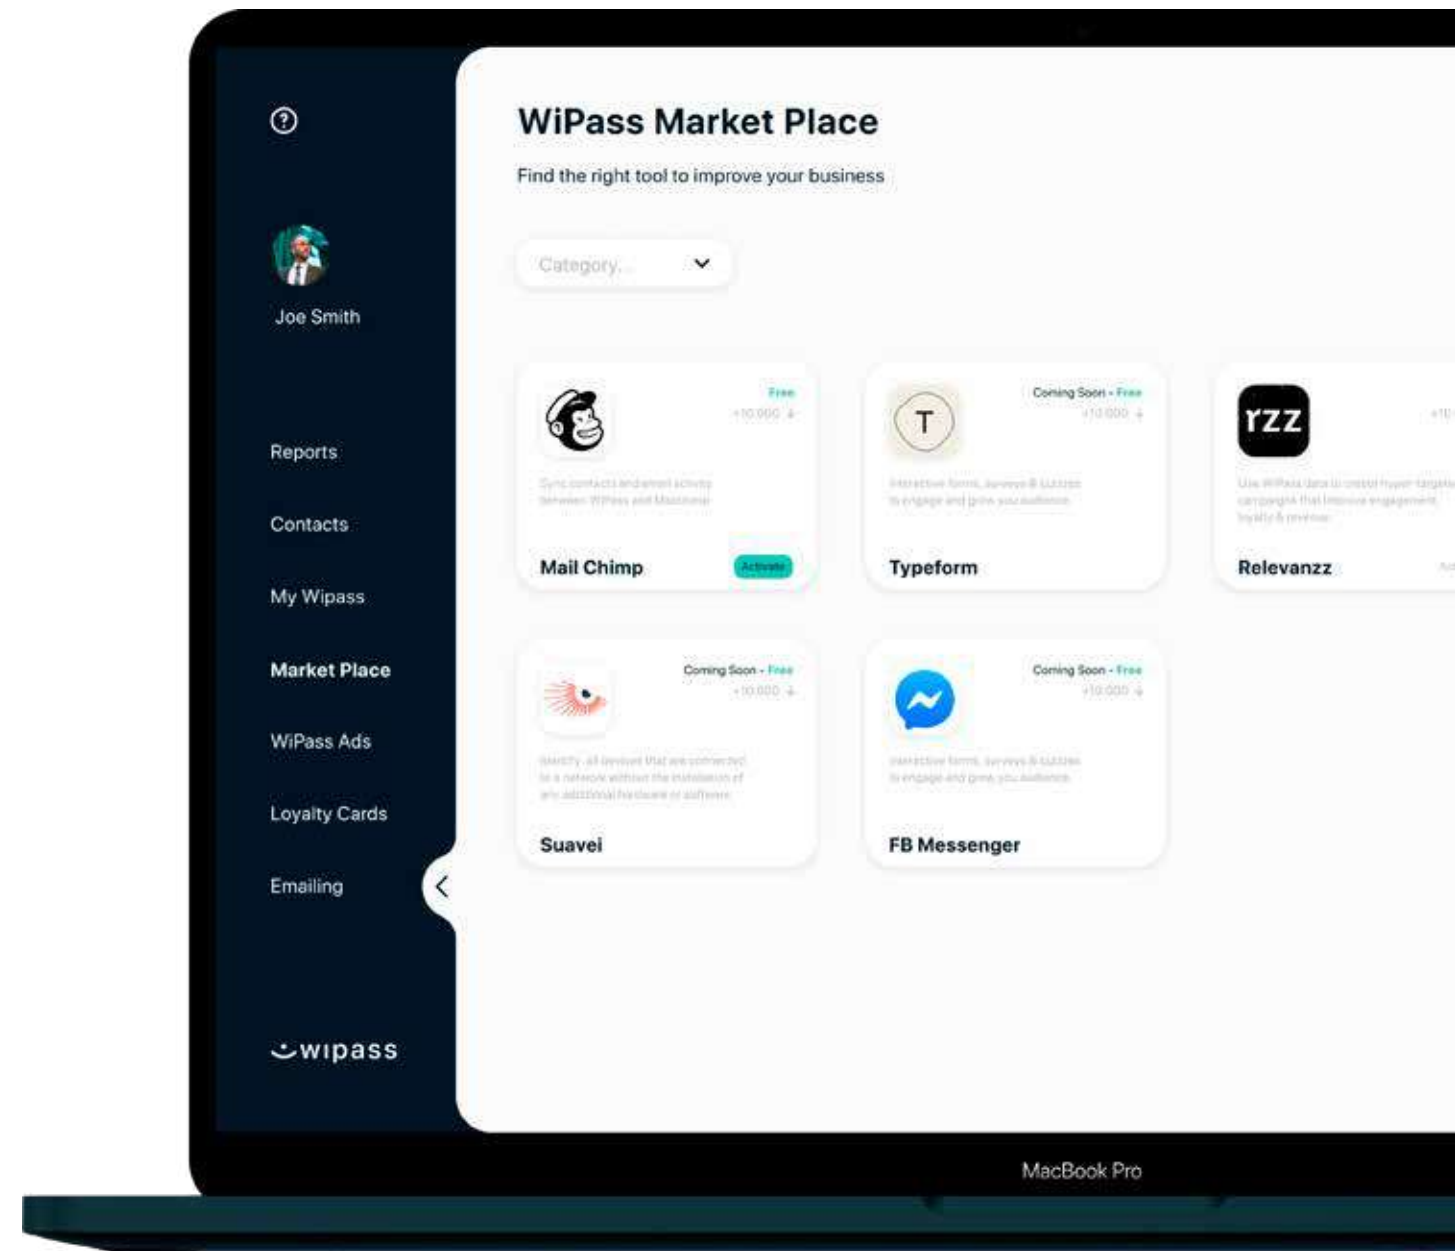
Joe Smith

Reports

Contacts

My Wipass

Market Place

WiPass Ads

Loyalty Cards

Emailing

wipass

WiPass Market Place

Find the right tool to improve your business

Category...

Free
+10.000

Sync contacts and email activity between WiPass and Mailchimp

Mail Chimp

Activate

Coming Soon - Free
+10.000

Interactive forms, surveys & quizzes to engage and grow you audience

Typeform

rzz

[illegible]

Use WiPass data to create hyper-targeted campaigns that improve engagement, loyalty & revenue

Relevanzz

Coming Soon - Free
+10.000

Identify all devices that are connected to a network without the installation of any additional hardware or software

Suavei

Coming Soon - Free
+10.000

Interactive forms, surveys & quizzes to engage and grow you audience

FB Messenger

MacBook Pro